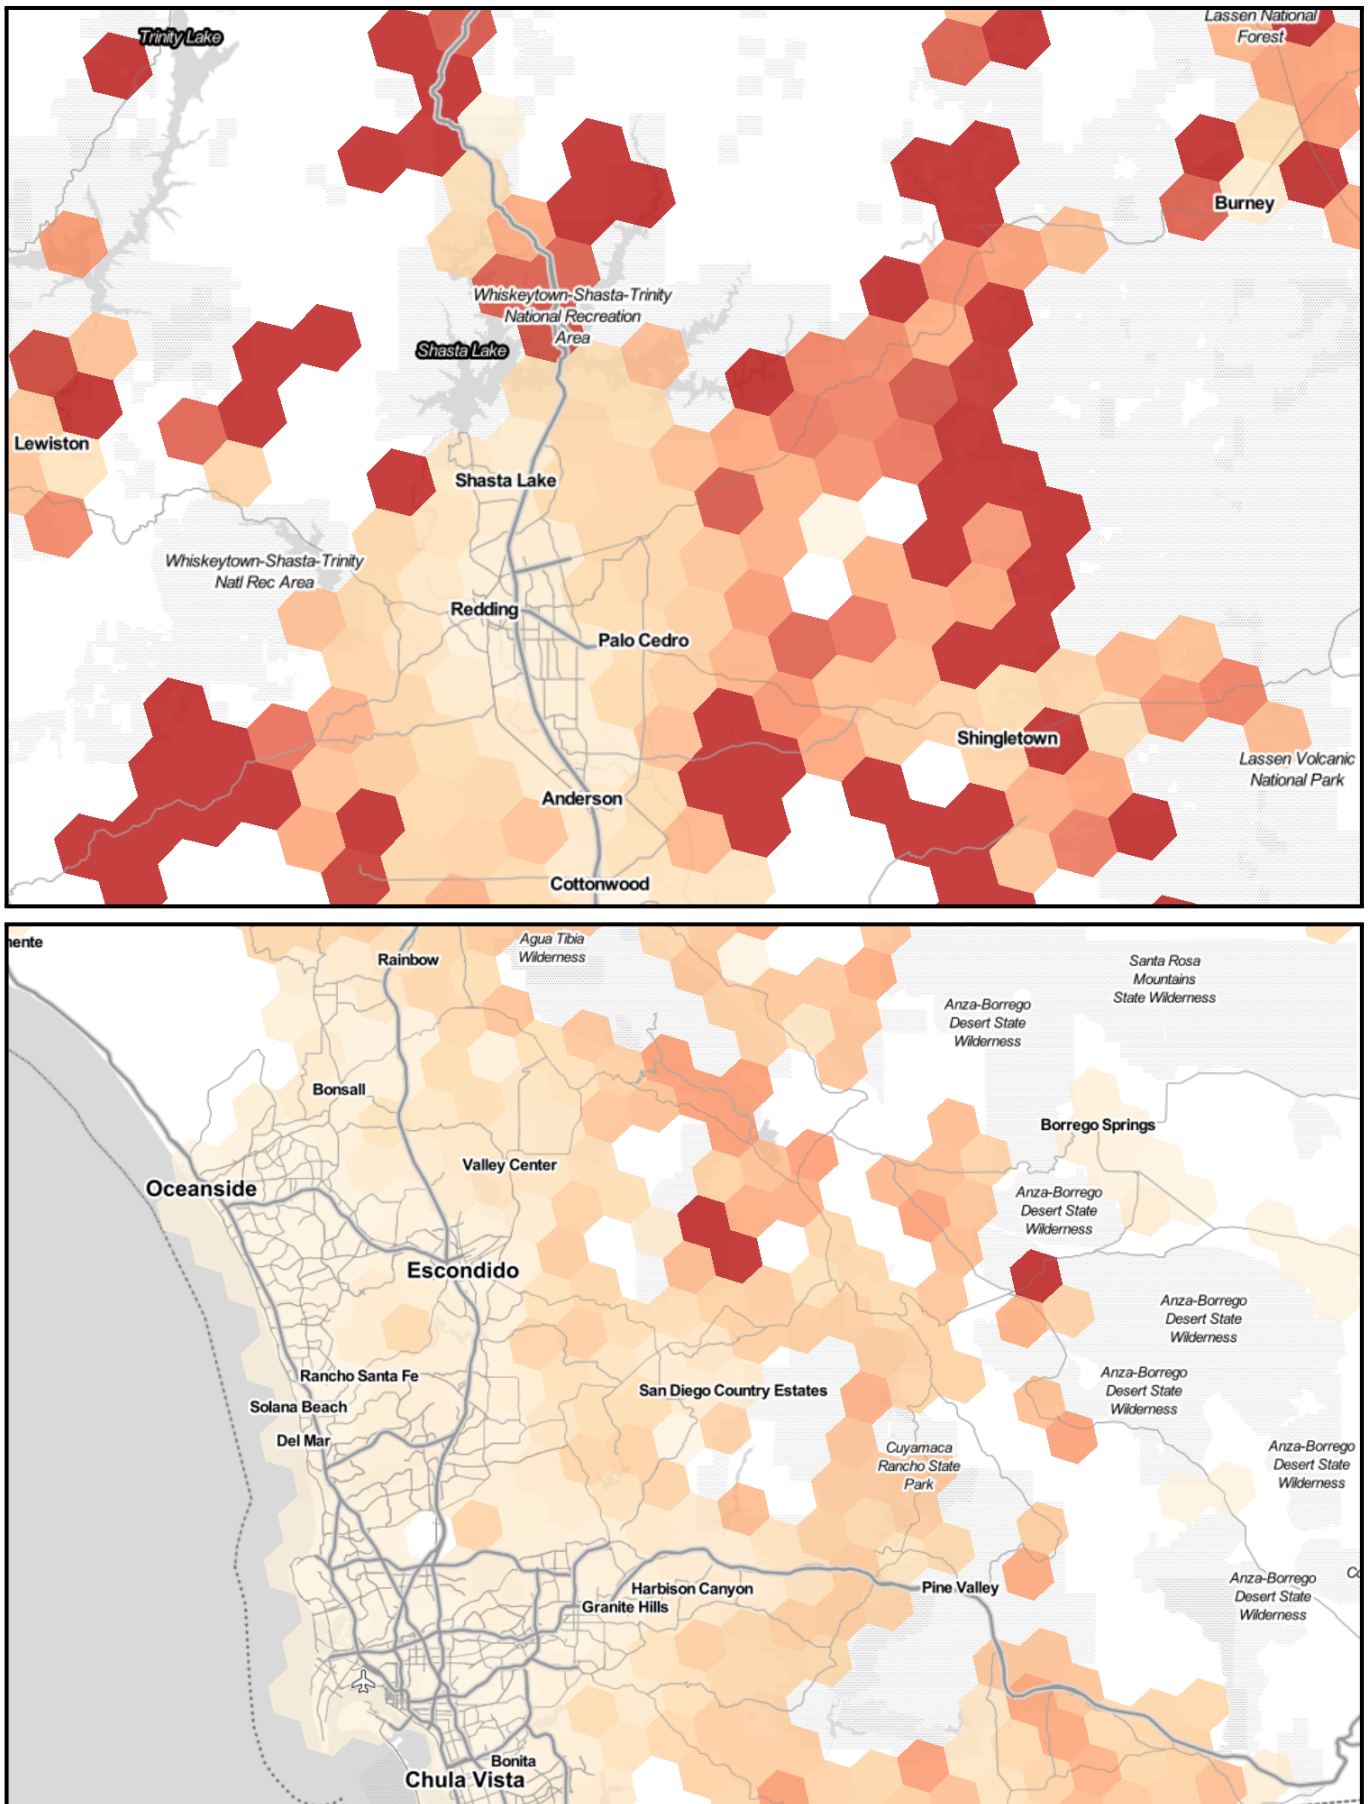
Trinity Lake

Lassen National Forest

Burney

Whiskeytown-Shasta-Trinity National Recreation Area

Shasta Lake

Lewiston

Shasta Lake

Whiskeytown-Shasta-Trinity Natl Rec Area

Redding

Palo Cedro

Shingletown

Lassen Volcanic National Park

Anderson

Cottonwood

nente

Rainbow

Agua Tibia Wilderness

Santa Rosa Mountains State Wilderness

Anza-Borrego Desert State Wilderness

Bonsall

Borrego Springs

Valley Center

Oceanside

Anza-Borrego Desert State Wilderness

Escondido

Anza-Borrego Desert State Wilderness

Rancho Santa Fe

Anza-Borrego Desert State Wilderness

Solana Beach

San Diego Country Estates

Del Mar

Cuyamaca Rancho State Park

Anza-Borrego Desert State Wilderness

Harbison Canyon

Pine Valley

Granite Hills

Anza-Borrego Desert State Wilderness

Co

Bonita

Chula Vista